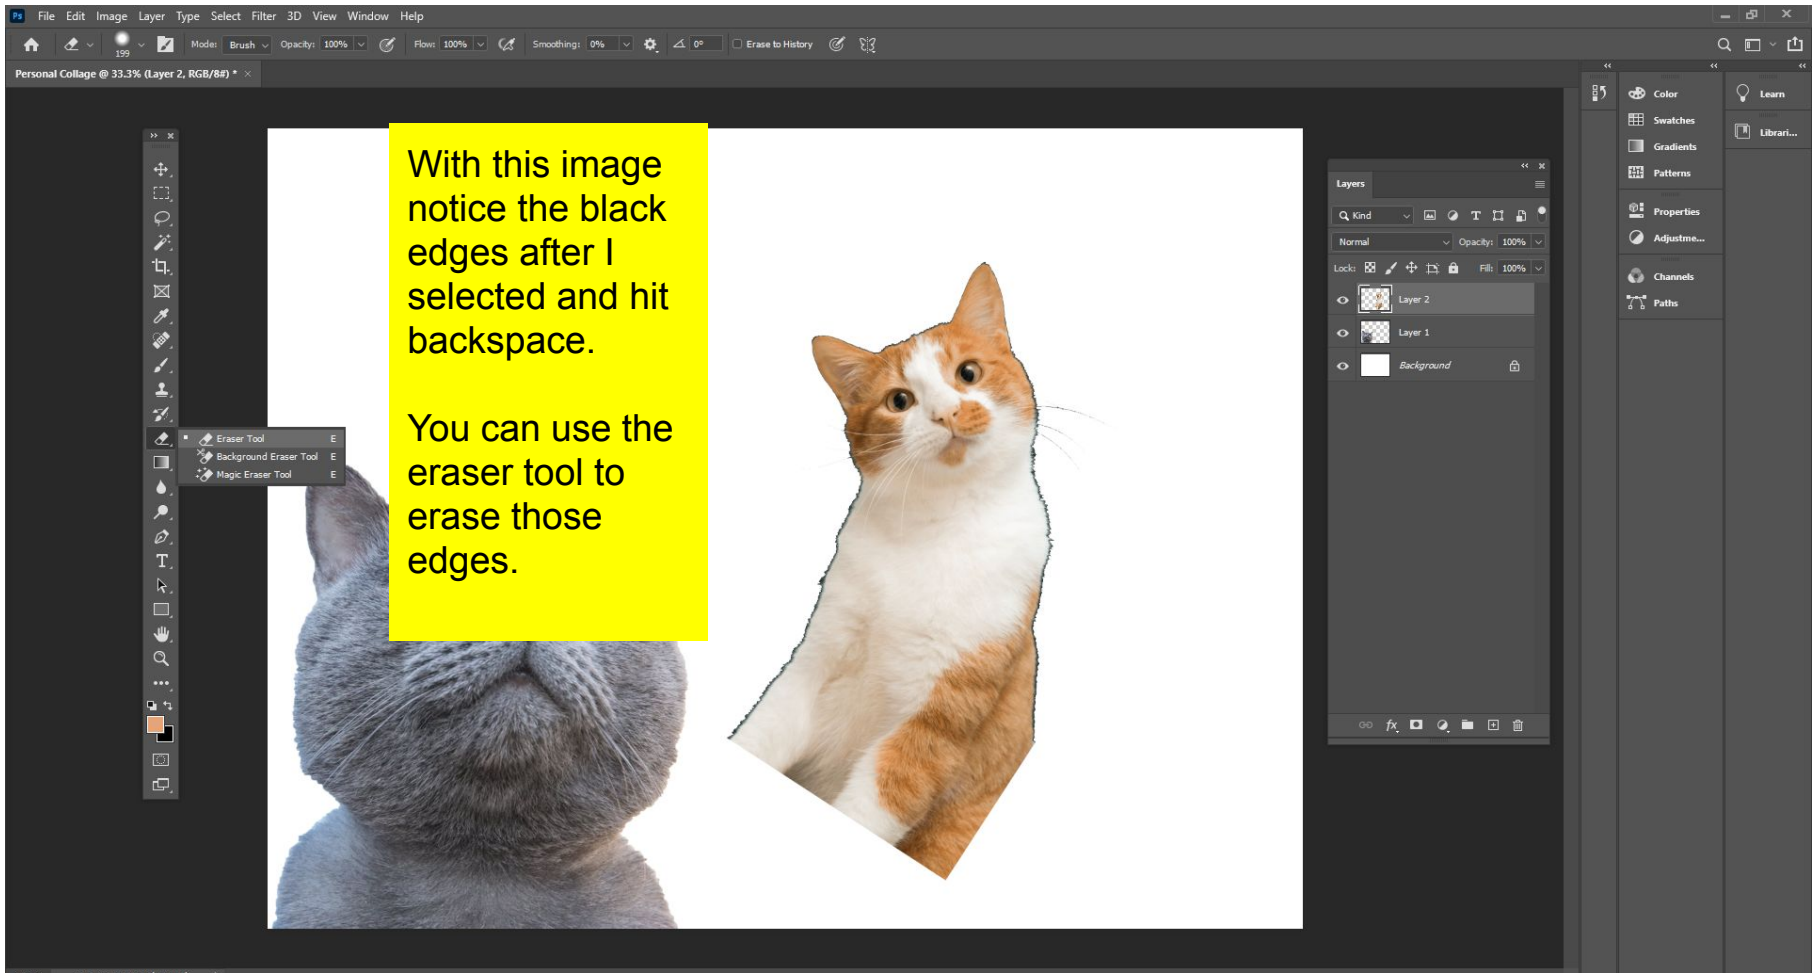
Ps File Edit Image Layer Type Select Filter 3D View Window Help

Mode: Brush Opacity: 100% Flow: 100% Smoothing: 0% 0° Erase to History

199

Personal Collage @ 33.3% (Layer 2, RGB/8#) * ×

With this image notice the black edges after I selected and hit backspace.

You can use the eraser tool to erase those edges.

Eraser Tool E
Background Eraser Tool E
Magic Eraser Tool E

Layers

Kind

Normal Opacity: 100%

Lock: Fill: 100%

Layer 2

Layer 1

Background

Color
Swatches
Gradients
Patterns
Properties
Adjustme...
Channels
Paths

Learn
Librari...